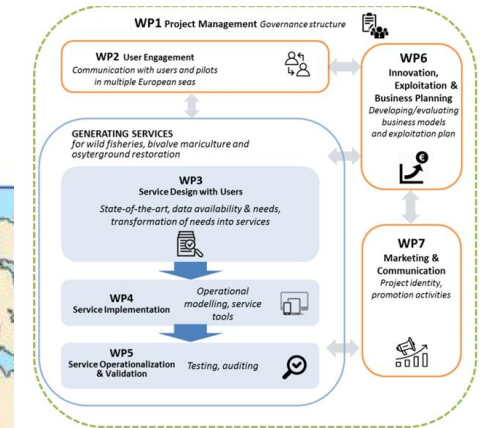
WP1 Project Management Governance structure

WP2 User Engagement
Communication with users and pilots in multiple European seas

WP6
Innovation, Exploitation & Business Planning
Developing/evaluating business models and exploitation plan

GENERATING SERVICES
for wild fisheries, bivalve mariculture and osytergound restoration

WP3
Service Design with Users
State-of-the-art, data availability & needs, transformation of needs into services

WP7
Marketing & Communication
Project identity, promotion activities

WP4
Service Implementation
Operational modelling, service tools

WP5
Service Operationalization & Validation
Testing, auditing